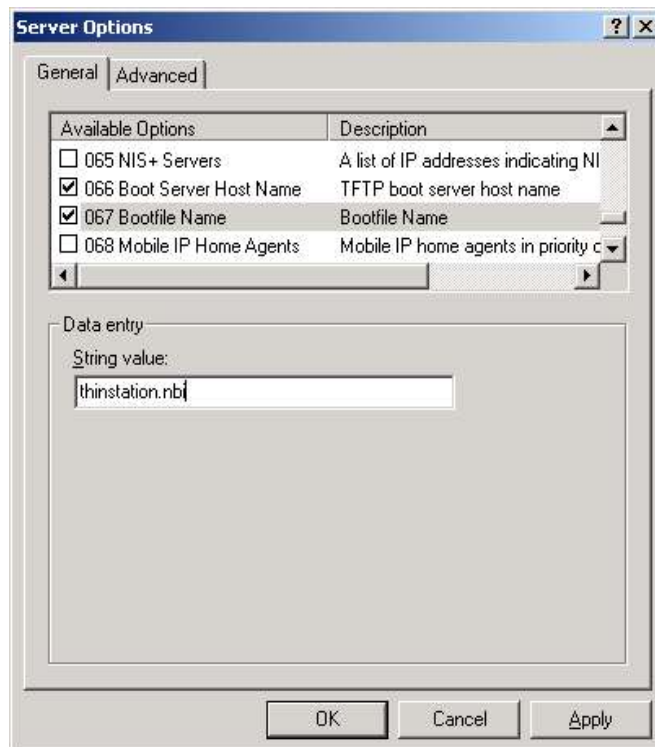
Server Options

? X

General | Advanced

| Available Options | Description |
|---|---|
| ☐ 065 NIS+ Servers | A list of IP addresses indicating NI |
| ☑ 066 Boot Server Host Name | TFTP boot server host name |
| ☑ 067 Bootfile Name | Bootfile Name |
| ☐ 068 Mobile IP Home Agents | Mobile IP home agents in priority c |

Data entry

String value:

thinstation.nbi

OK Cancel Apply